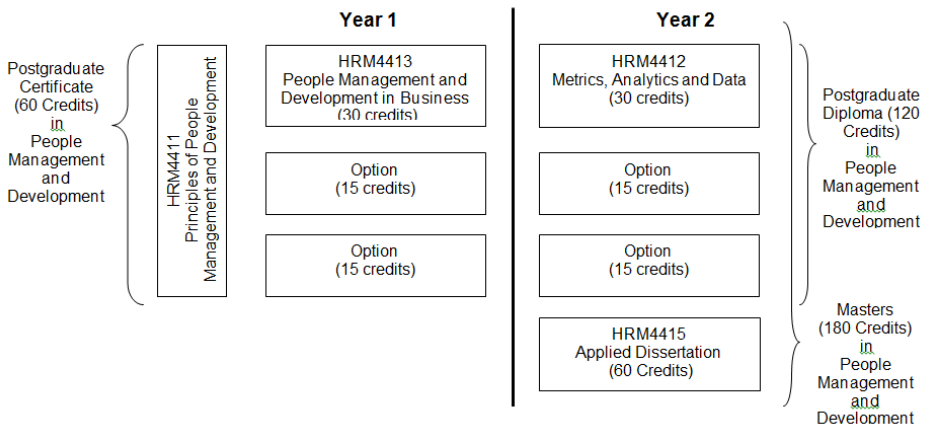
Postgraduate Certificate (60 Credits) in People Management and Development

HRM4411
Principles of People Management and Development

Year 1

HRM4413
People Management and Development in Business
(30 credits)

Option
(15 credits)

Option
(15 credits)

Year 2

HRM4412
Metrics, Analytics and Data
(30 credits)

Option
(15 credits)

Option
(15 credits)

HRM4415
Applied Dissertation
(60 Credits)

Postgraduate Diploma (120 Credits) in People Management and Development

Masters (180 Credits) in People Management and Development